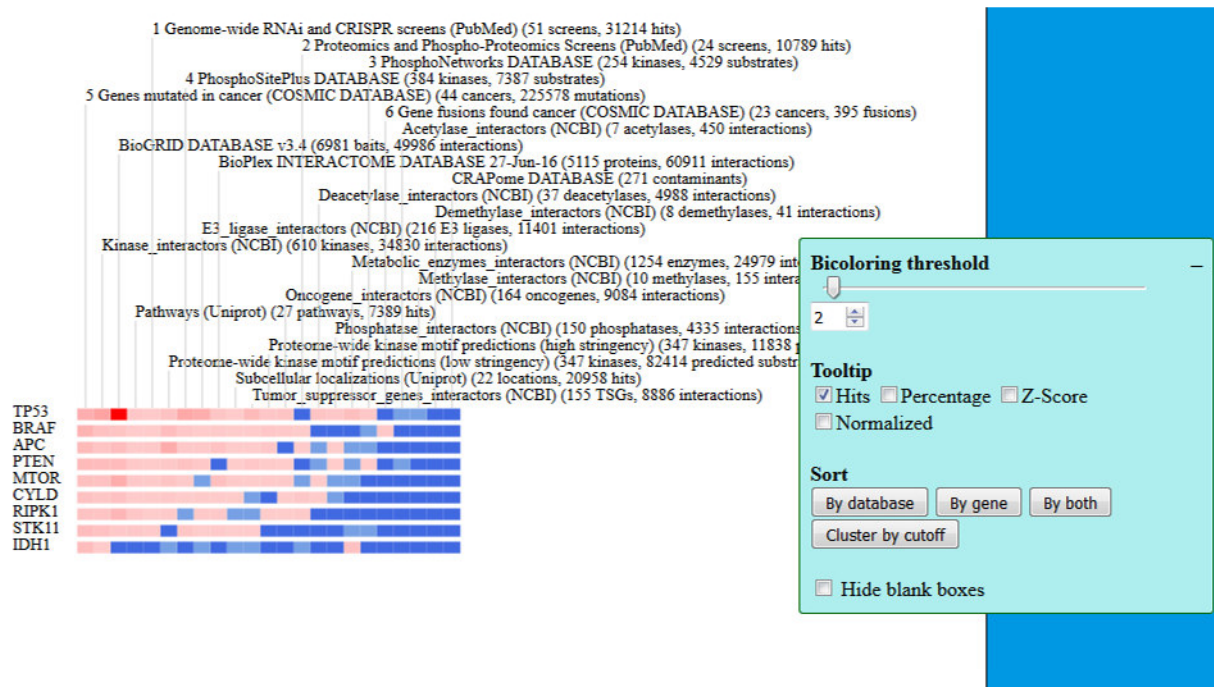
1 Genome-wide RNAi and CRISPR screens (PubMed) (51 screens, 31214 hits)
2 Proteomics and Phospho-Proteomics Screens (PubMed) (24 screens, 10789 hits)
3 PhosphoNetworks DATABASE (254 kinases, 4529 substrates)
4 PhosphoSitePlus DATABASE (384 kinases, 7387 substrates)
5 Genes mutated in cancer (COSMIC DATABASE) (44 cancers, 225578 mutations)
6 Gene fusions found cancer (COSMIC DATABASE) (23 cancers, 395 fusions)
Acetylase_interactors (NCBI) (7 acetylases, 450 interactions)
BioGRID DATABASE v3.4 (6981 baits, 49986 interactions)
BioPlex INTERACTOME DATABASE 27-Jun-16 (5115 proteins, 60911 interactions)
CRAPome DATABASE (271 contaminants)
Deacetylase_interactors (NCBI) (37 deacetylases, 4988 interactions)
Demethylase_interactors (NCBI) (8 demethylases, 41 interactions)
E3_ligase_interactors (NCBI) (216 E3 ligases, 11401 interactions)
Kinase_interactors (NCBI) (610 kinases, 34830 interactions)
Metabolic_enzymes_interactors (NCBI) (1254 enzymes, 24979 int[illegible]
Methylase_interactors (NCBI) (10 methylases, 155 intera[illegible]
Oncogene_interactors (NCBI) (164 oncogenes, 9084 interactions)
Pathways (Uniprot) (27 pathways, 7389 hits)
Phosphatase_interactors (NCBI) (150 phosphatases, 4335 interactions
Proteome-wide kinase motif predictions (high stringency) (347 kinases, 11838 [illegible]
Proteome-wide kinase motif predictions (low stringency) (347 kinases, 82414 predicted substr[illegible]
Subcellular localizations (Uniprot) (22 locations, 20958 hits)
Tumor_suppressor_genes_interactors (NCBI) (155 TSGs, 8886 interactions)
TP53
BRAF
APC
PTEN
MTOR
CYLD
RIPK1
STK11
IDH1

Bicoloring threshold
–
2
Tooltip
Hits Percentage Z-Score
Normalized
Sort
By database By gene By both
Cluster by cutoff
Hide blank boxes